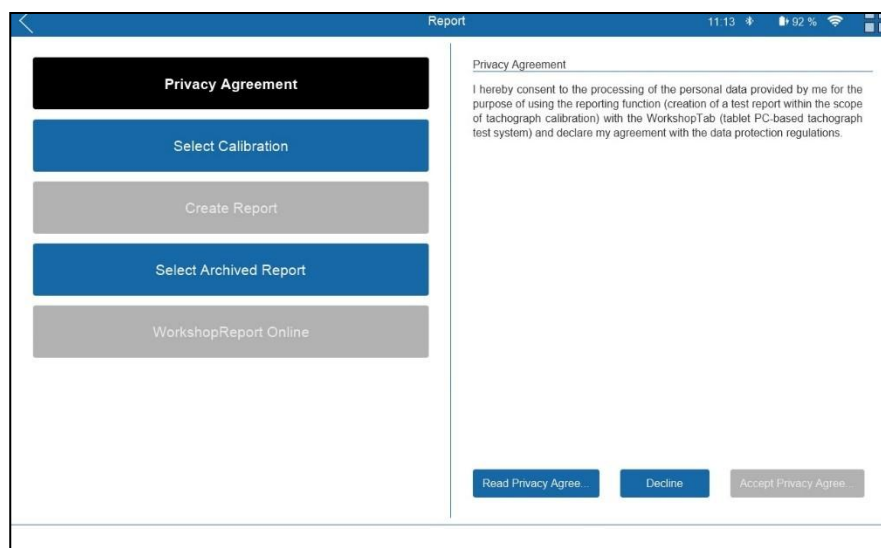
Report

11:13 92 %

Privacy Agreement

Select Calibration

Create Report

Select Archived Report

WorkshopReport Online

Privacy Agreement

I hereby consent to the processing of the personal data provided by me for the purpose of using the reporting function (creation of a test report within the scope of tachograph calibration) with the WorkshopTab (tablet PC-based tachograph test system) and declare my agreement with the data protection regulations.

Read Privacy Agree...

Decline

Accept Privacy Agree...